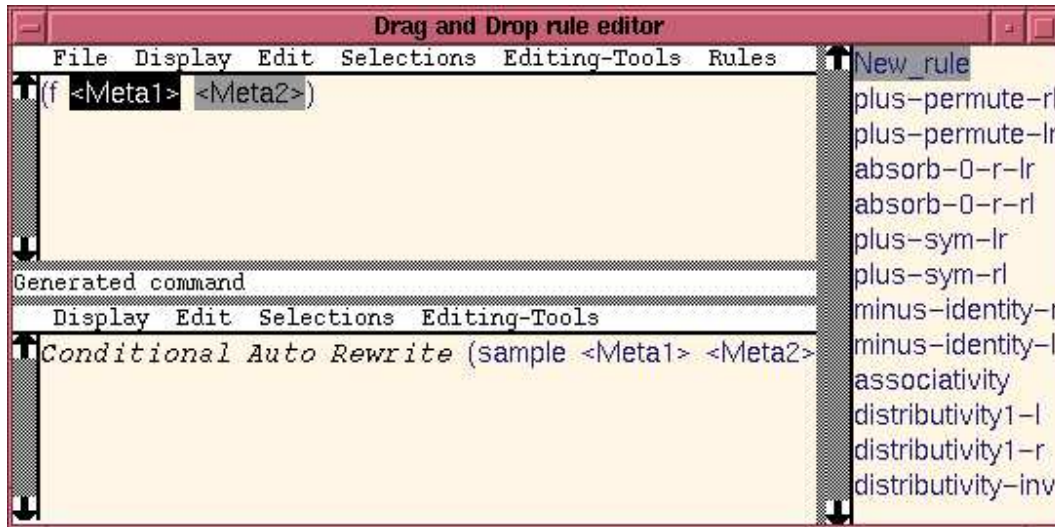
Drag and Drop rule editor

File Display Edit Selections Editing-Tools Rules

(f <Meta1> <Meta2>)

Generated command

Display Edit Selections Editing-Tools

Conditional Auto Rewrite (sample <Meta1> <Meta2>

New_rule
plus-permute-rl
plus-permute-lr
absorb-0-r-lr
absorb-0-r-rl
plus-sym-lr
plus-sym-rl
minus-identity-r
minus-identity-l
associativity
distributivity1-l
distributivity1-r
distributivity-inv